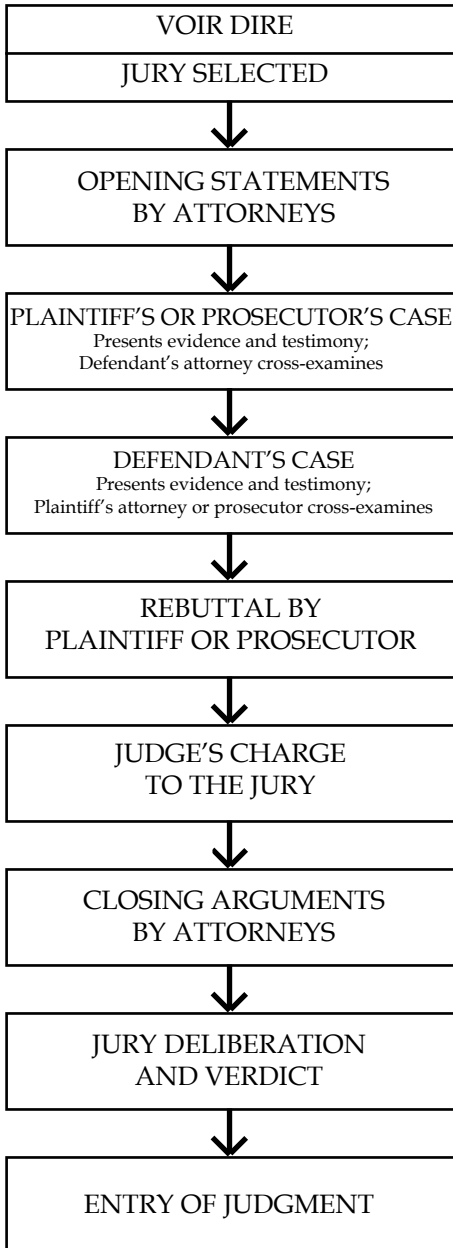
VOIR DIRE

JURY SELECTED

OPENING STATEMENTS BY ATTORNEYS

PLAINTIFF'S OR PROSECUTOR'S CASE
Presents evidence and testimony;
Defendant's attorney cross-examines

DEFENDANT'S CASE
Presents evidence and testimony;
Plaintiff's attorney or prosecutor cross-examines

REBUTTAL BY PLAINTIFF OR PROSECUTOR

JUDGE'S CHARGE TO THE JURY

CLOSING ARGUMENTS BY ATTORNEYS

JURY DELIBERATION AND VERDICT

ENTRY OF JUDGMENT